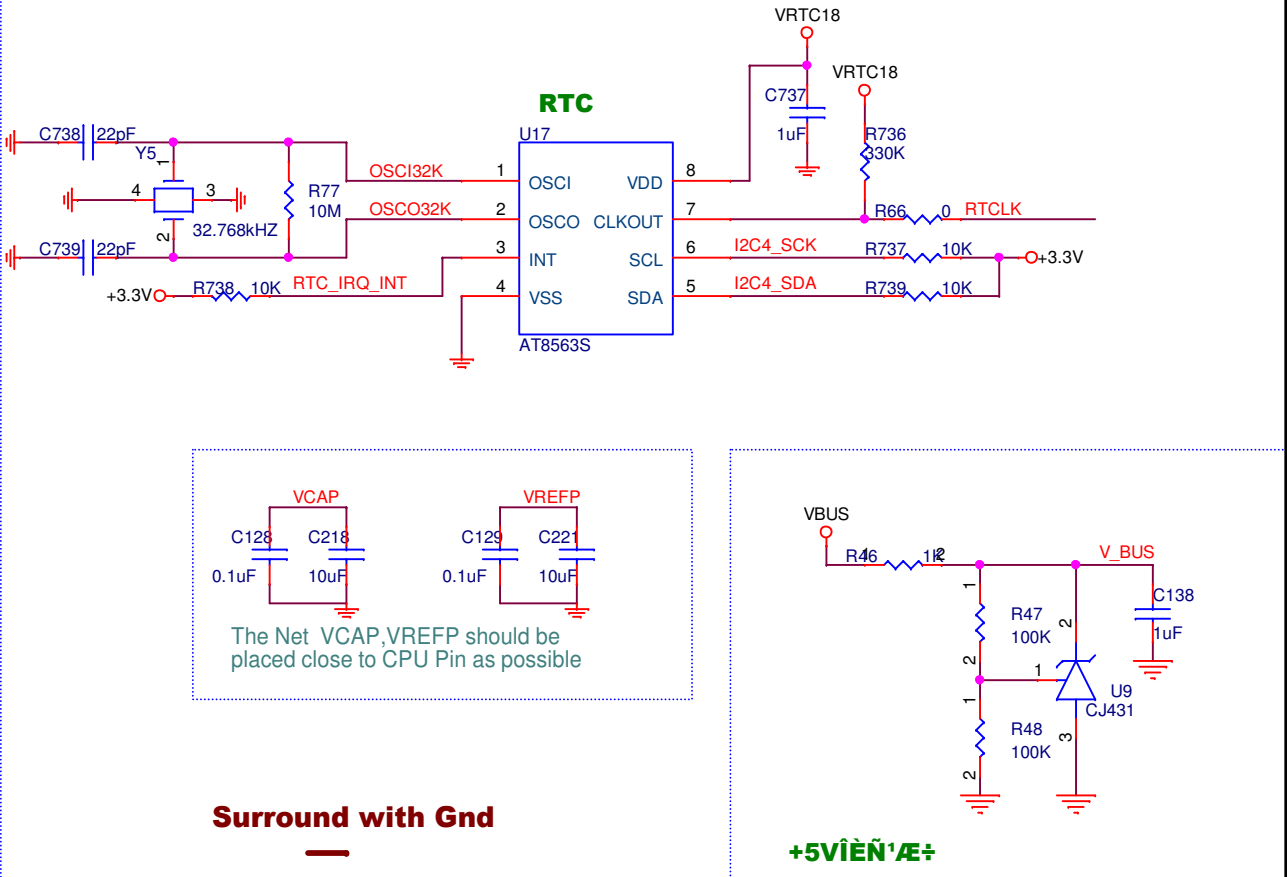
VRTC18

VRTC18

RTC

C737

1uF

R736
330K

C738 22pF

Y5
1

4 3

32.768kHZ
2

C739 22pF

R77
10M

OSCI32K

OSCO32K

U17

1 OSCI
2 OSCO
3 INT
4 VSS

VDD 8
CLKOUT 7
SCL 6
SDA 5

AT8563S

R66 0 RTCLK

I2C4_SCK R737 10K

+3.3V

I2C4_SDA R739 10K

+3.3V R738 10K RTC_IRQ_INT

VCAP

C128 C218
0.1uF 10uF

VREFP

C129 C221
0.1uF 10uF

The Net VCAP,VREFP should be placed close to CPU Pin as possible

VBUS

R46 1K

V_BUS

C138
1uF

1
R47
100K
2

2

1

U9
CJ431

1
R48
100K
2

3

Surround with Gnd

+5VÎÈÑ¹Æ÷